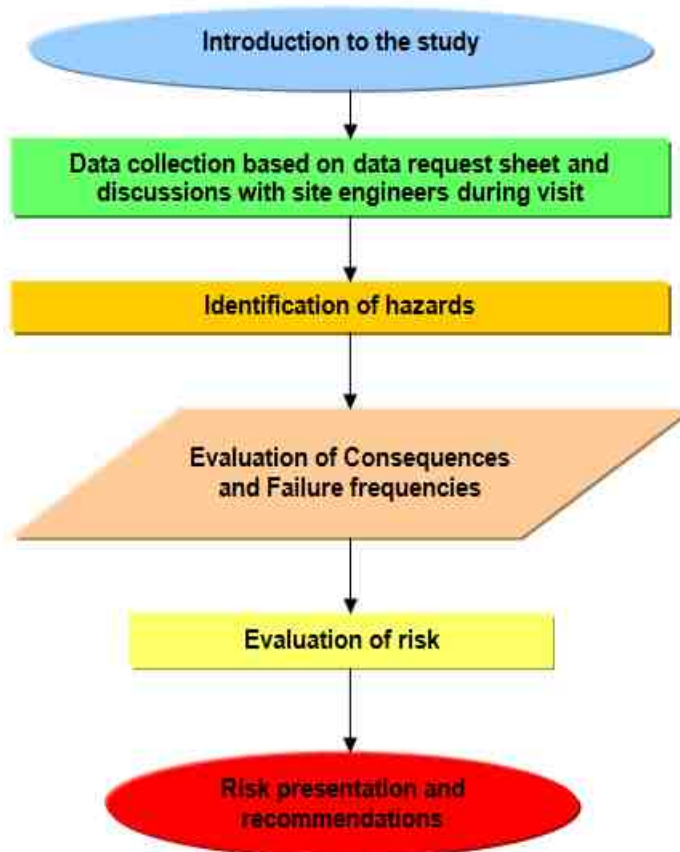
Introduction to the study

Data collection based on data request sheet and discussions with site engineers during visit

Identification of hazards

Evaluation of Consequences and Failure frequencies

Evaluation of risk

Risk presentation and recommendations